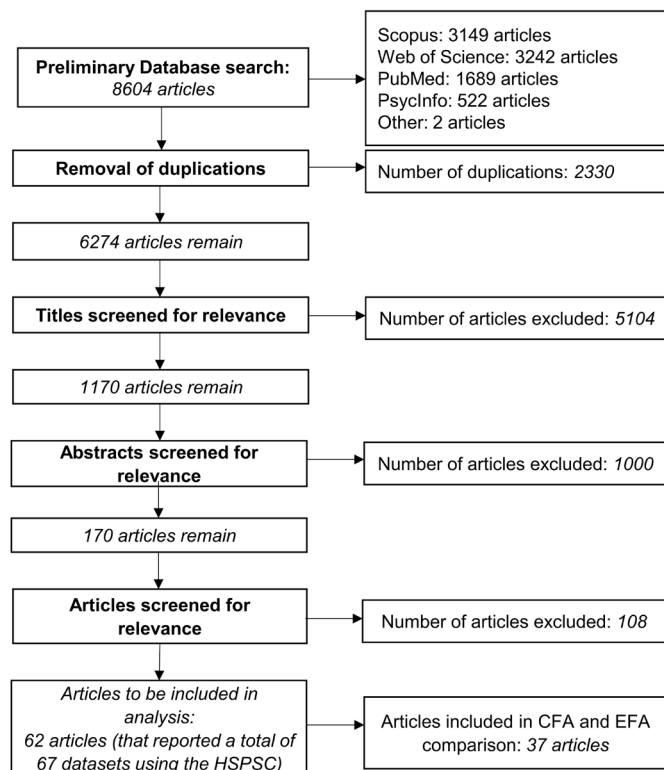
Preliminary Database search:
8604 articles

Scopus: 3149 articles
Web of Science: 3242 articles
PubMed: 1689 articles
PsycInfo: 522 articles
Other: 2 articles

Removal of duplications

Number of duplications: 2330

6274 articles remain

Titles screened for relevance

Number of articles excluded: 5104

1170 articles remain

Abstracts screened for relevance

Number of articles excluded: 1000

170 articles remain

Articles screened for relevance

Number of articles excluded: 108

Articles to be included in analysis:
62 articles (that reported a total of 67 datasets using the HSPSC)

Articles included in CFA and EFA comparison: 37 articles